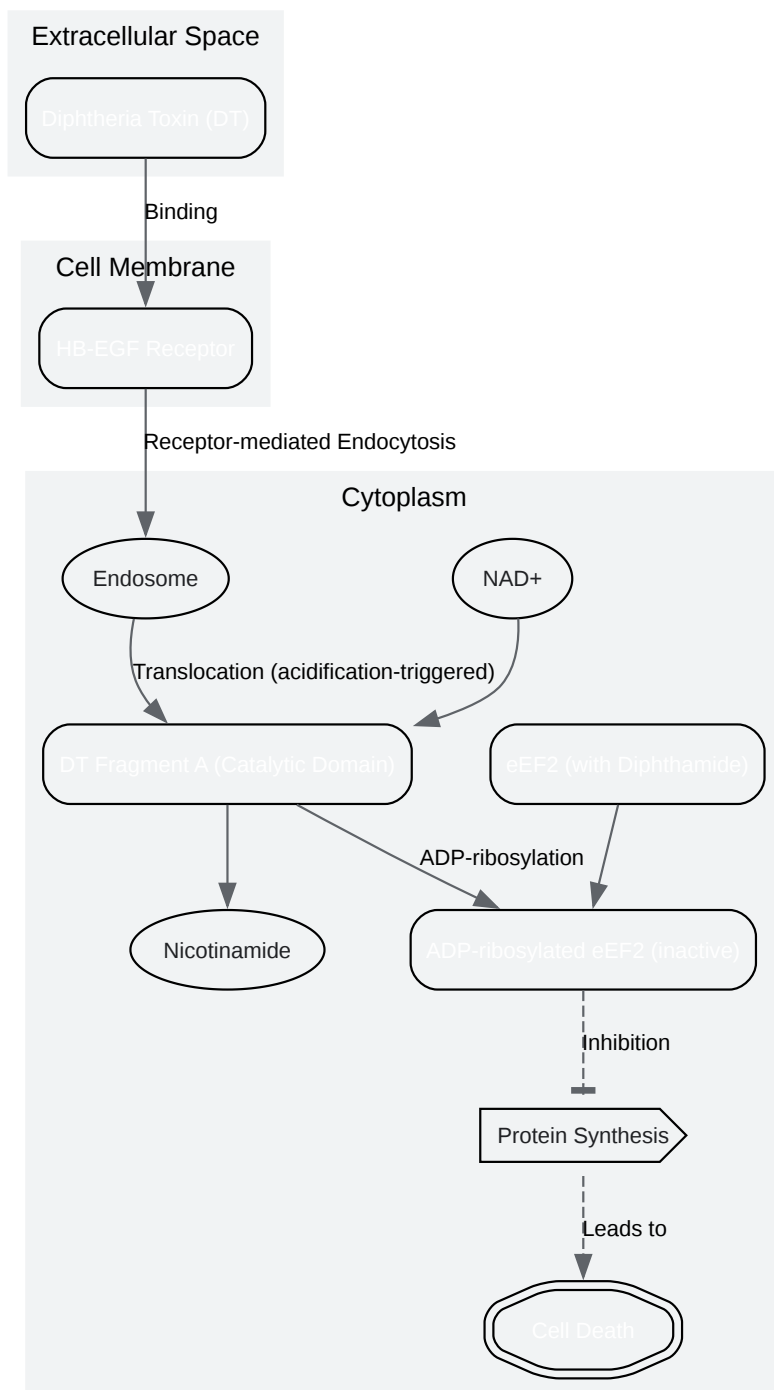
Extracellular Space

Diphtheria Toxin (DT)

Binding

Cell Membrane

HB-EGF Receptor

Receptor-mediated Endocytosis

Cytoplasm

Endosome

NAD+

Translocation (acidification-triggered)

DT Fragment A (Catalytic Domain)

eEF2 (with Diphthamide)

ADP-ribosylation

Nicotinamide

ADP-ribosylated eEF2 (inactive)

Inhibition

Protein Synthesis

Leads to

Cell Death